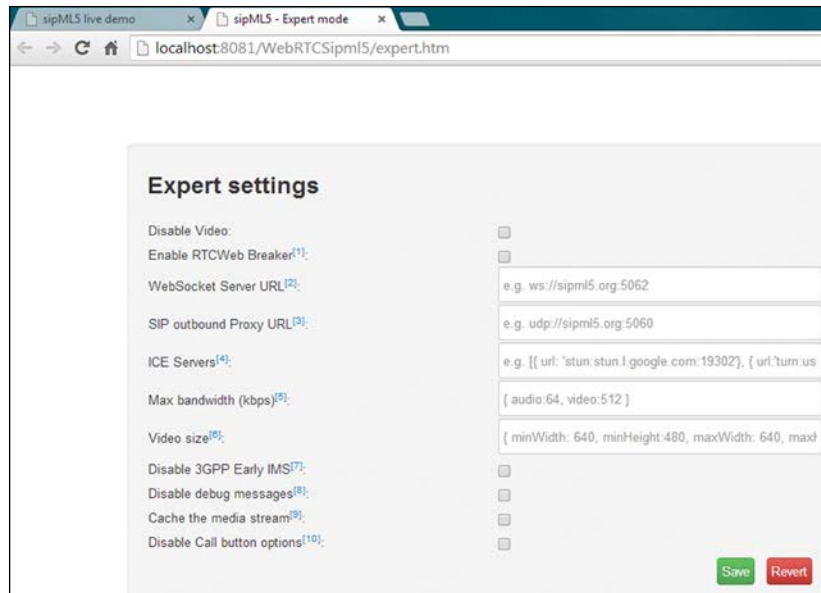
sipML5 live demo ×
sipML5 - Expert mode ×

localhost:8081/WebRTCSipml5/expert.htm

Expert settings

Disable Video:
Enable RTCWeb Breaker[1]:
WebSocket Server URL[2]: e.g. ws://sipml5.org:5062
SIP outbound Proxy URL[3]: e.g. udp://sipml5.org:5060
ICE Servers[4]: e.g. [{ url: 'stun:stun.l.google.com:19302'}, { url:'turn:us
Max bandwidth (kbps)[5]: { audio:64, video:512 }
Video size[6]: { minWidth: 640, minHeight:480, maxWidth: 640, maxh
Disable 3GPP Early IMS[7]:
Disable debug messages[8]:
Cache the media stream[9]:
Disable Call button options[10]:

Save Revert